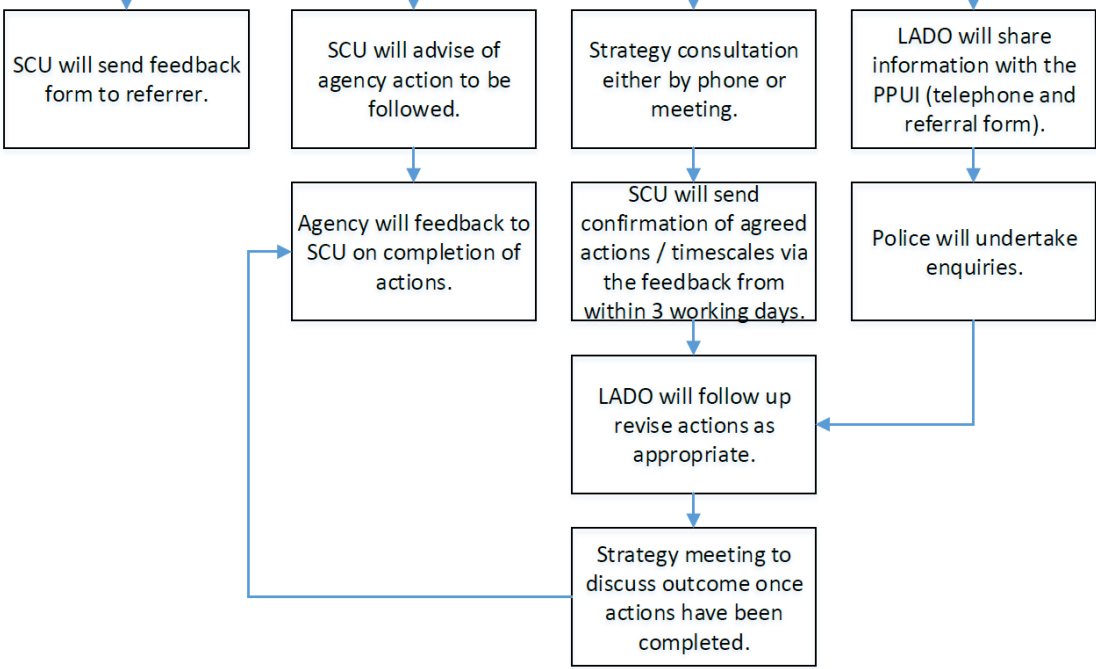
SCU will send feedback form to referrer.

SCU will advise of agency action to be followed.

Strategy consultation either by phone or meeting.

LADO will share information with the PPUI (telephone and referral form).

Agency will feedback to SCU on completion of actions.

SCU will send confirmation of agreed actions / timescales via the feedback from within 3 working days.

Police will undertake enquiries.

LADO will follow up revise actions as appropriate.

Strategy meeting to discuss outcome once actions have been completed.